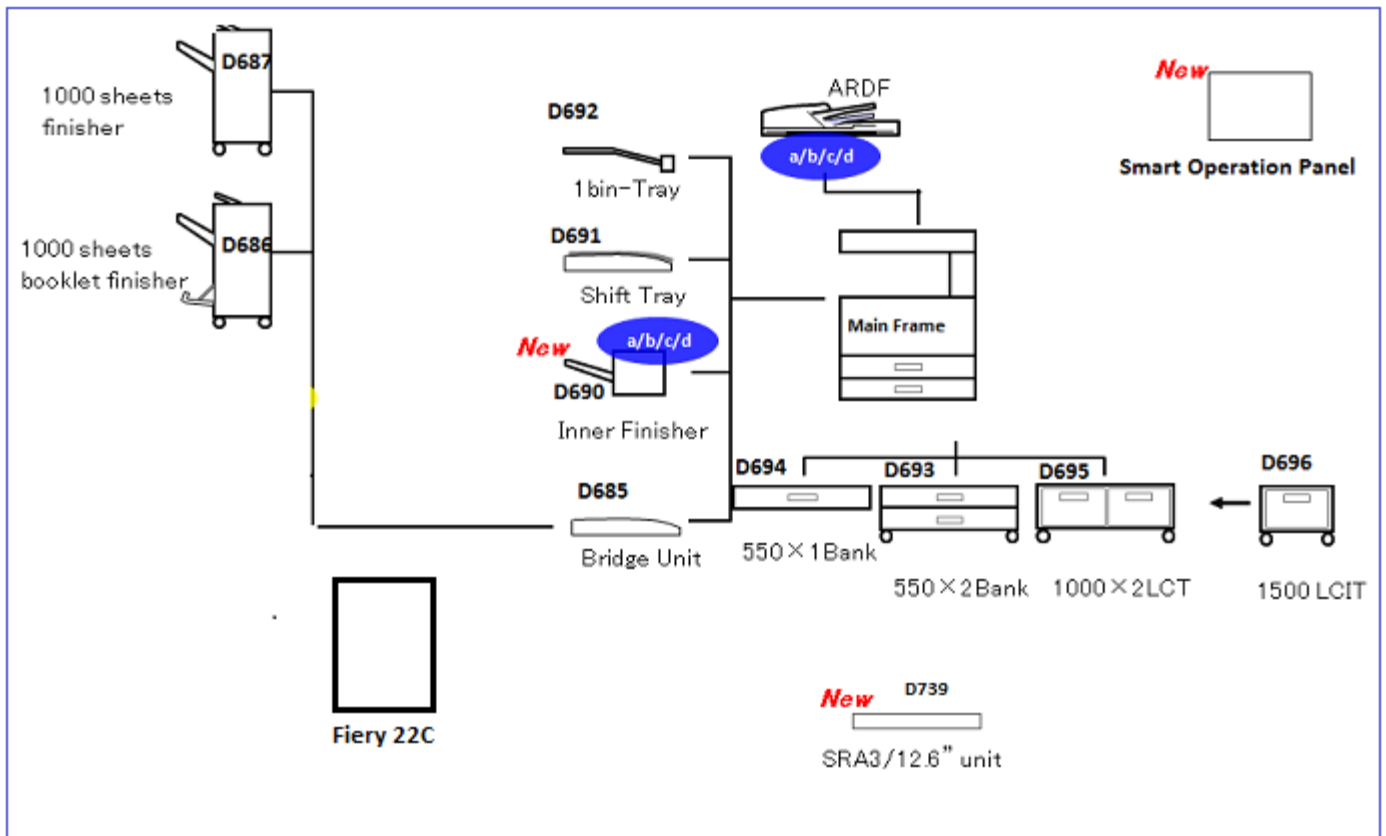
D687
1000 sheets finisher

D686
1000 sheets booklet finisher

D692
1bin-Tray

D691
Shift Tray

New
a/b/c/d
D690
Inner Finisher

D685
Bridge Unit

ARDF
a/b/c/d

New
Smart Operation Panel

Main Frame

D694
550×1Bank

D693
550×2Bank

D695
1000×2LCT

D696
1500 LCIT

Fiery 22C

New
D739
SRA3/12.6” unit